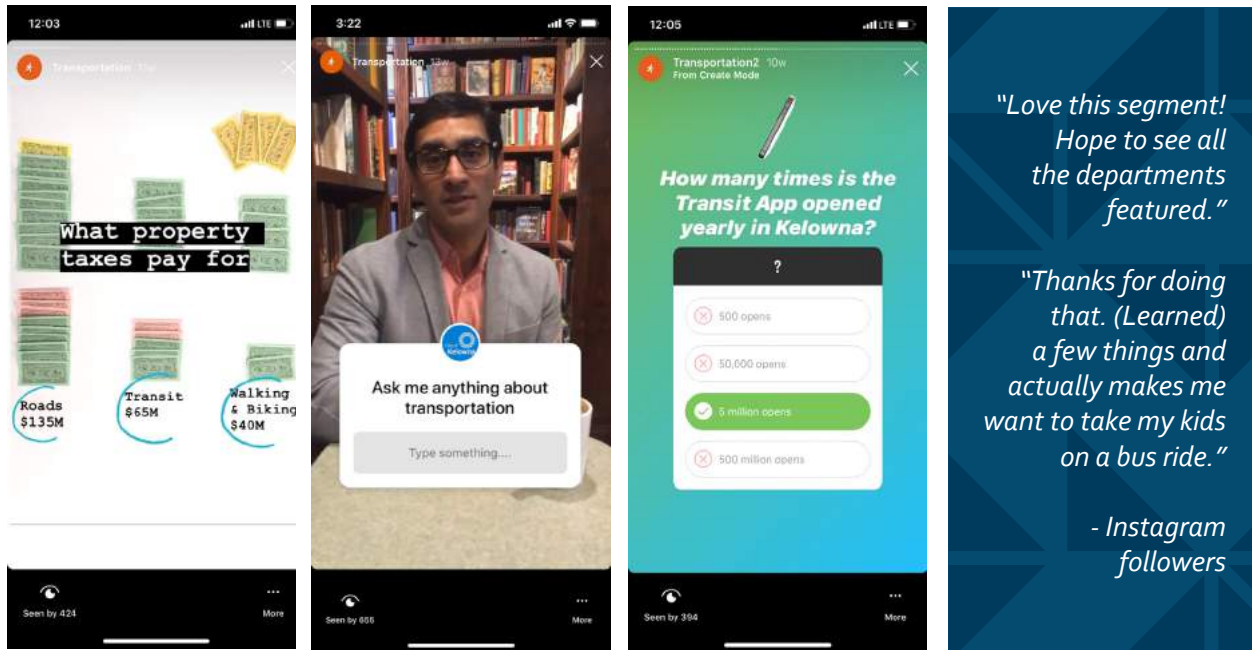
12:03

LTE

Transportation 11w

What property taxes pay for

Roads $135M

Transit $65M

Walking & Biking $40M

Seen by 424

More

3:22

Transportation 13w

Kelowna

Ask me anything about transportation

Type something....

Seen by 655

More

12:05

LTE

Transportation2 10w
From Create Mode

How many times is the Transit App opened yearly in Kelowna?

?

500 opens

50,000 opens

5 million opens

500 million opens

Seen by 394

More

"Love this segment! Hope to see all the departments featured."

"Thanks for doing that. (Learned) a few things and actually makes me want to take my kids on a bus ride."

- Instagram followers